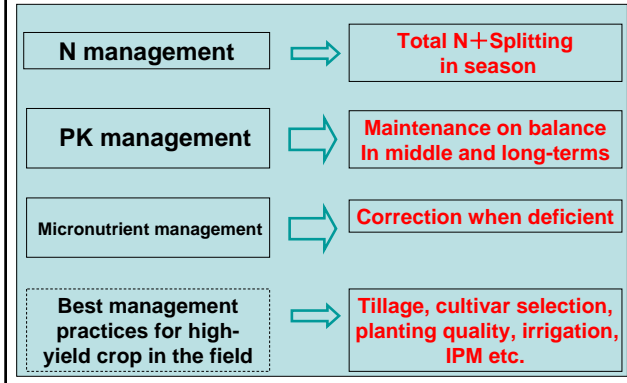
N management

Total N＋Splitting in season

PK management

Maintenance on balance In middle and long-terms

Micronutrient management

Correction when deficient

Best management practices for high-yield crop in the field

Tillage, cultivar selection, planting quality, irrigation, IPM etc.